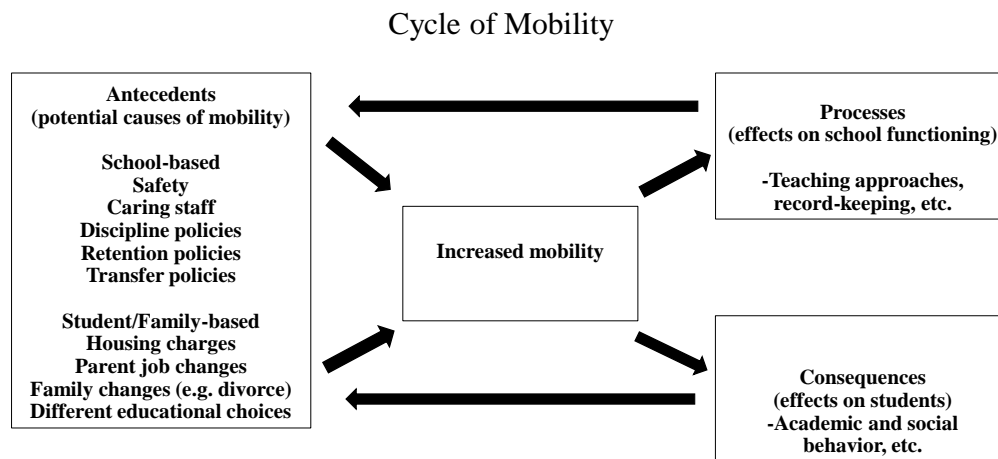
Cycle of Mobility

Antecedents
(potential causes of mobility)

School-based
Safety
Caring staff
Discipline policies
Retention policies
Transfer policies

Student/Family-based
Housing charges
Parent job changes
Family changes (e.g. divorce)
Different educational choices

Increased mobility

Processes
(effects on school functioning)

-Teaching approaches,
record-keeping, etc.

Consequences
(effects on students)
-Academic and social
behavior, etc.